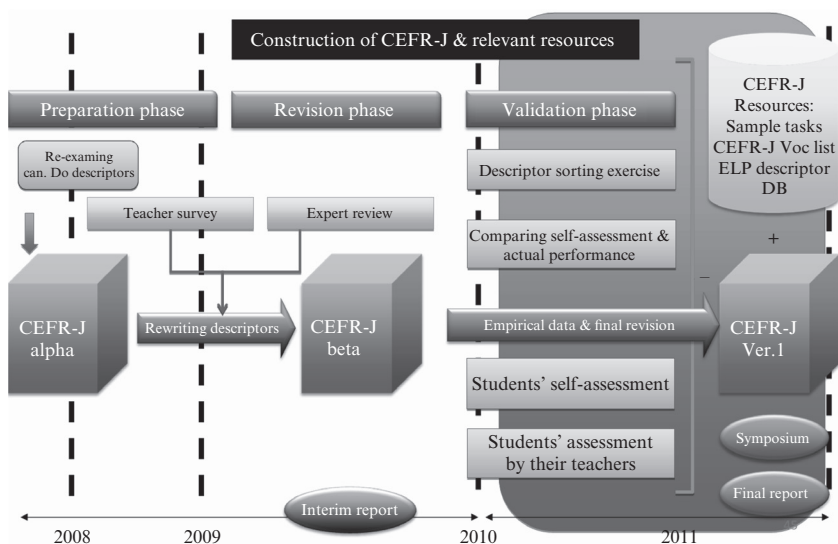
Construction of CEFR-J & relevant resources

Preparation phase

Revision phase

Validation phase

CEFR-J Resources: Sample tasks CEFR-J Voc list ELP descriptor DB

Re-examing can. Do descriptors

Descriptor sorting exercise

Teacher survey

Expert review

Comparing self-assessment & actual performance

+

–

CEFR-J alpha

Rewriting descriptors

CEFR-J beta

Empirical data & final revision

CEFR-J Ver.1

Students' self-assessment

Students' assessment by their teachers

Symposium

Interim report

Final report

2008

2009

2010

2011